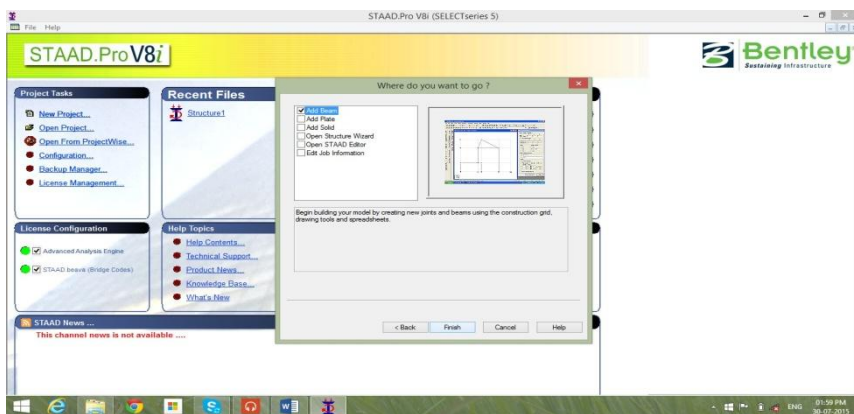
STAAD.Pro V8i (SELECTseries 5)

File Help

STAAD.Pro V8i

Bentley
Sustaining Infrastructure

Project Tasks
New Project...
Open Project...
Open From ProjectWise...
Configuration...
Backup Manager...
License Management...

Recent Files
Structure1

Where do you want to go ?

Add Beam
Add Plate
Add Solid
Open Structure Wizard
Open STAAD Editor
Edit Job Information

Begin building your model by creating new joints and beams using the construction grid, drawing tools and spreadsheets.

< Back
Finish
Cancel
Help

License Configuration
Advanced Analysis Engine
STAAD beava (Bridge Codes)

Help Topics
Help Contents...
Technical Support...
Product News...
Knowledge Base...
What's New

STAAD News ...
This channel news is not available ....

ENG 01:59 PM 30-07-2015